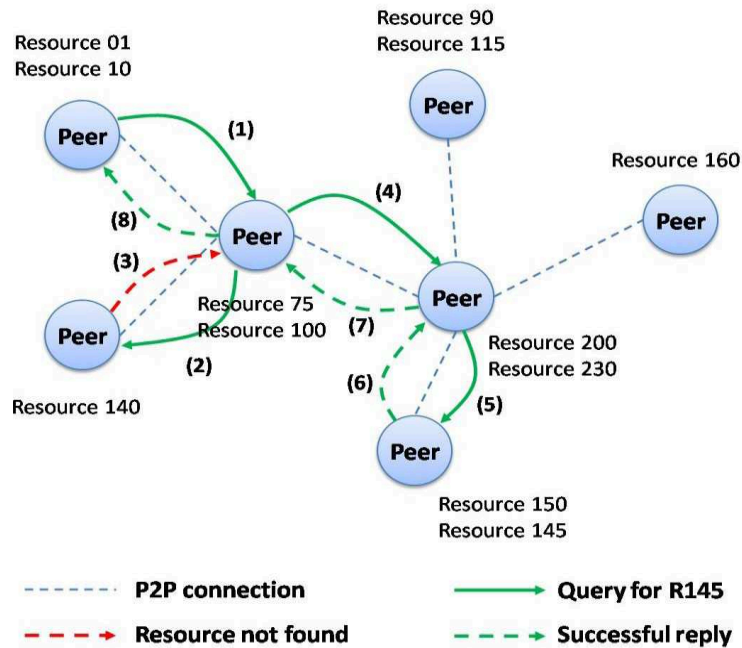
Resource 01
Resource 10

Peer

(1)

(8)

Peer

(3)

Peer

Resource 75
Resource 100

(2)

Resource 140

Resource 90
Resource 115

Peer

(4)

Resource 160

Peer

Peer

(7)

Resource 200
Resource 230

(6)

(5)

Peer

Resource 150
Resource 145

P2P connection

Query for R145

Resource not found

Successful reply